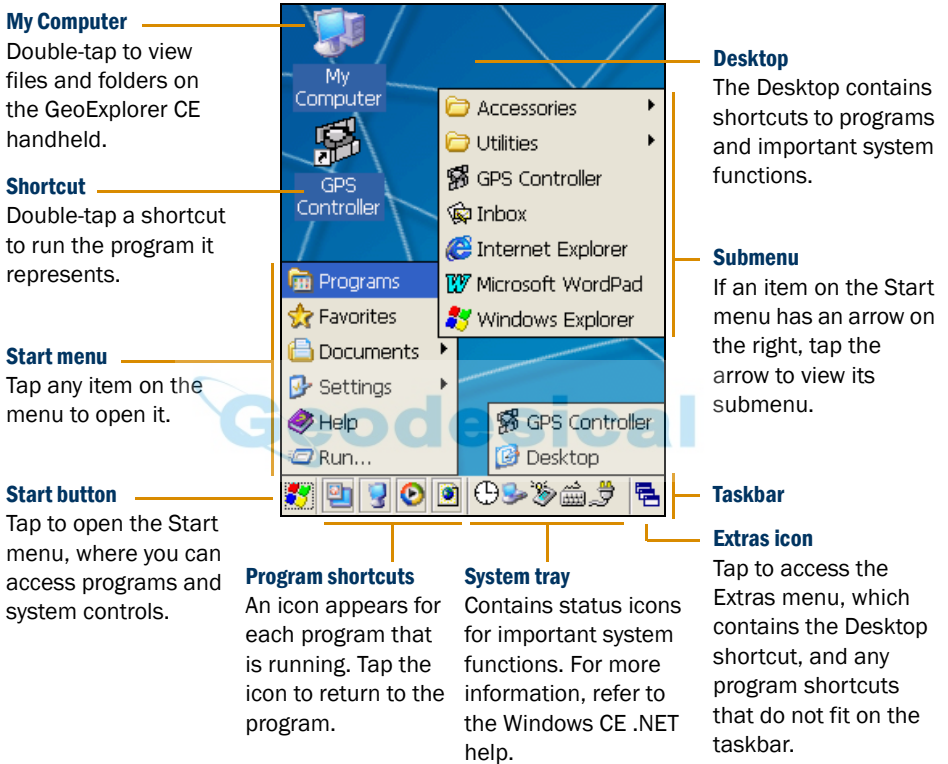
My Computer
Double-tap to view files and folders on the GeoExplorer CE handheld.

Shortcut
Double-tap a shortcut to run the program it represents.

Start menu
Tap any item on the menu to open it.

Start button
Tap to open the Start menu, where you can access programs and system controls.

My Computer

GPS Controller

Accessories
Utilities
GPS Controller
Inbox
Internet Explorer
Microsoft WordPad
Windows Explorer

Programs
Favorites
Documents
Settings
Help
Run...

GPS Controller
Desktop

Geodesical

Program shortcuts
An icon appears for each program that is running. Tap the icon to return to the program.

System tray
Contains status icons for important system functions. For more information, refer to the Windows CE .NET help.

Desktop
The Desktop contains shortcuts to programs and important system functions.

Submenu
If an item on the Start menu has an arrow on the right, tap the arrow to view its submenu.

Taskbar

Extras icon
Tap to access the Extras menu, which contains the Desktop shortcut, and any program shortcuts that do not fit on the taskbar.